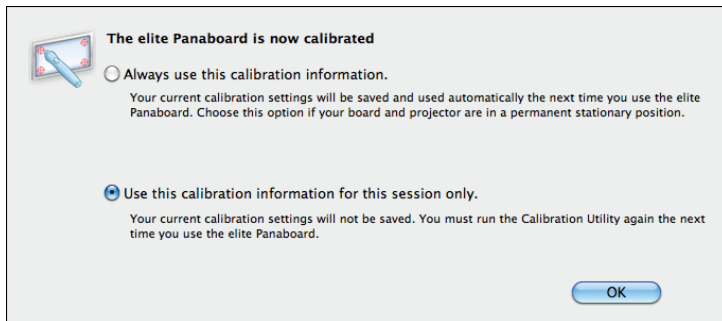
The elite Panaboard is now calibrated

Always use this calibration information.

Your current calibration settings will be saved and used automatically the next time you use the elite Panaboard. Choose this option if your board and projector are in a permanent stationary position.

Use this calibration information for this session only.

Your current calibration settings will not be saved. You must run the Calibration Utility again the next time you use the elite Panaboard.

OK